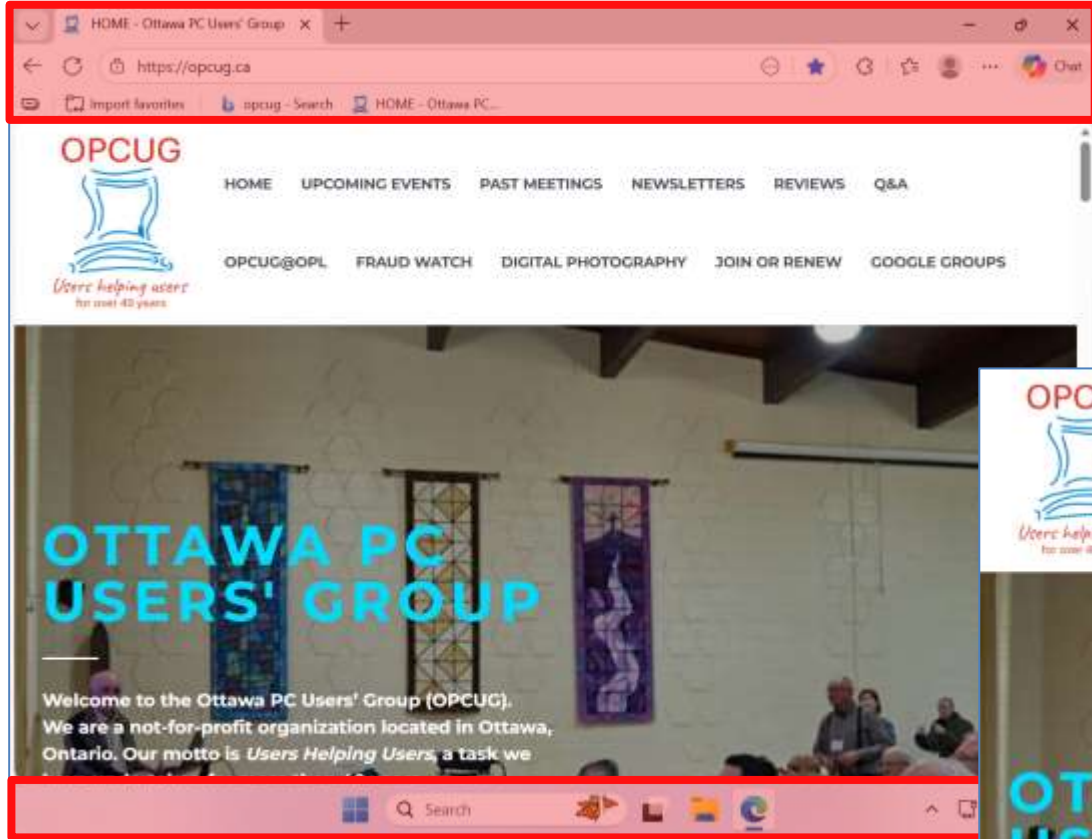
HOME - Ottawa PC Users' Group

https://opcug.ca

Chat

Import favorites | opcug - Search | HOME - Ottawa PC...

OPCUG

Users helping users
for over 40 years

HOME UPCOMING EVENTS PAST MEETINGS NEWSLETTERS REVIEWS Q&A

OPCUG@OPL FRAUD WATCH DIGITAL PHOTOGRAPHY JOIN OR RENEW GOOGLE GROUPS

OTTAWA PC USERS' GROUP

Welcome to the Ottawa PC Users' Group (OPCUG). We are a not-for-profit organization located in Ottawa, Ontario. Our motto is *Users Helping Users*, a task we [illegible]

OPC

Users help
for over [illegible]

OT

Search